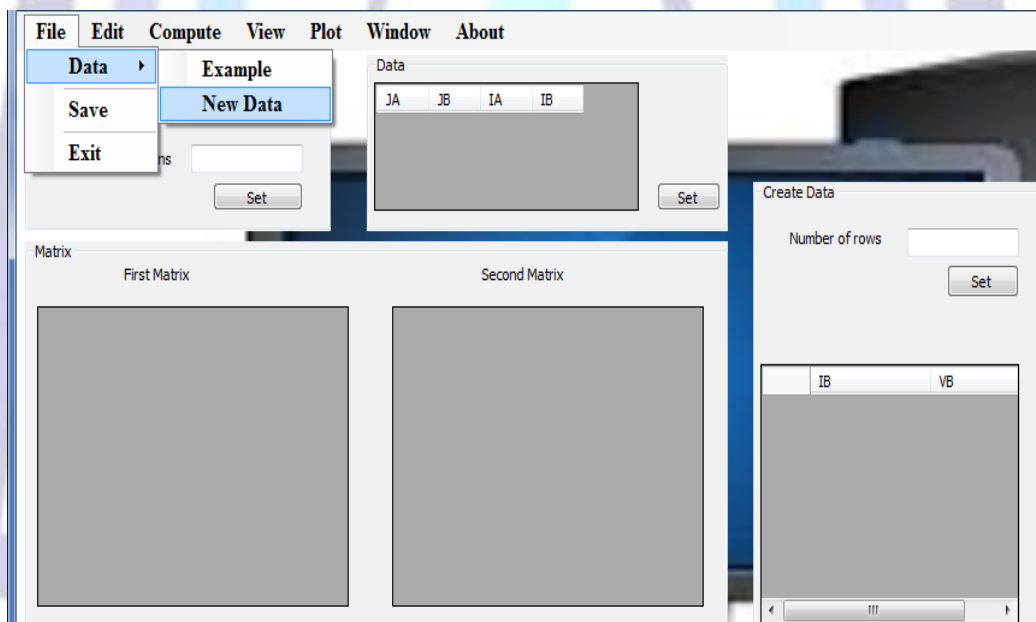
File Edit Compute View Plot Window About

Data ▸
Save
Exit

Example
New Data

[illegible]ns

Set

Data

| JA | JB | IA | IB |
|---|---|---|---|

Set

Create Data

Number of rows

Set

| | IB | VB |
|---|---|---|

Matrix

First Matrix

Second Matrix